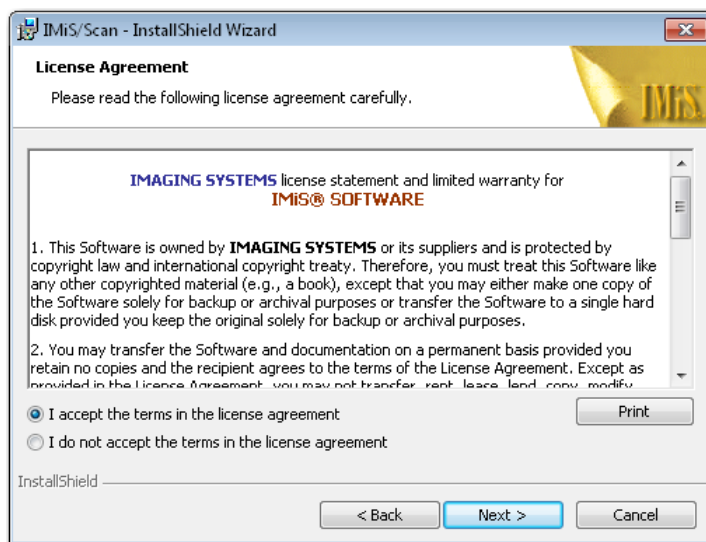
IMiS/Scan - InstallShield Wizard

License Agreement

Please read the following license agreement carefully.

IMiS

IMAGING SYSTEMS license statement and limited warranty for
IMiS® SOFTWARE

1. This Software is owned by IMAGING SYSTEMS or its suppliers and is protected by copyright law and international copyright treaty. Therefore, you must treat this Software like any other copyrighted material (e.g., a book), except that you may either make one copy of the Software solely for backup or archival purposes or transfer the Software to a single hard disk provided you keep the original solely for backup or archival purposes.

2. You may transfer the Software and documentation on a permanent basis provided you retain no copies and the recipient agrees to the terms of the License Agreement. Except as provided in the License Agreement, you may not transfer, rent, lease, lend, copy, modify, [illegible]

I accept the terms in the license agreement

I do not accept the terms in the license agreement

Print

InstallShield

< Back

Next >

Cancel